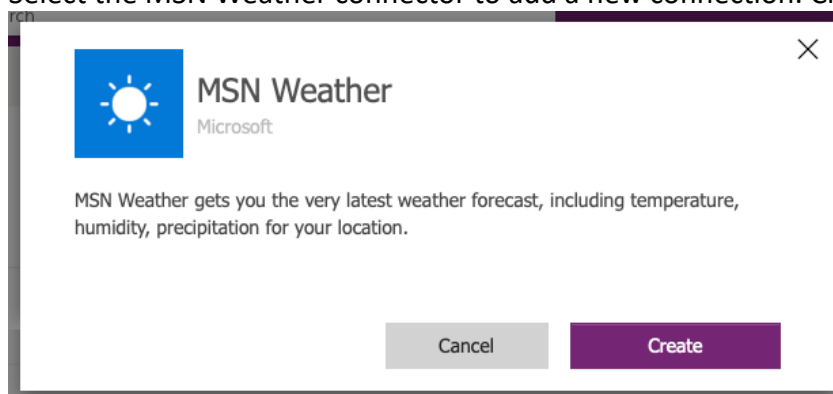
Select the MSN Weather connector to add a new connection. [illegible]
rch

×

MSN Weather
Microsoft

MSN Weather gets you the very latest weather forecast, including temperature, humidity, precipitation for your location.

Cancel
Create